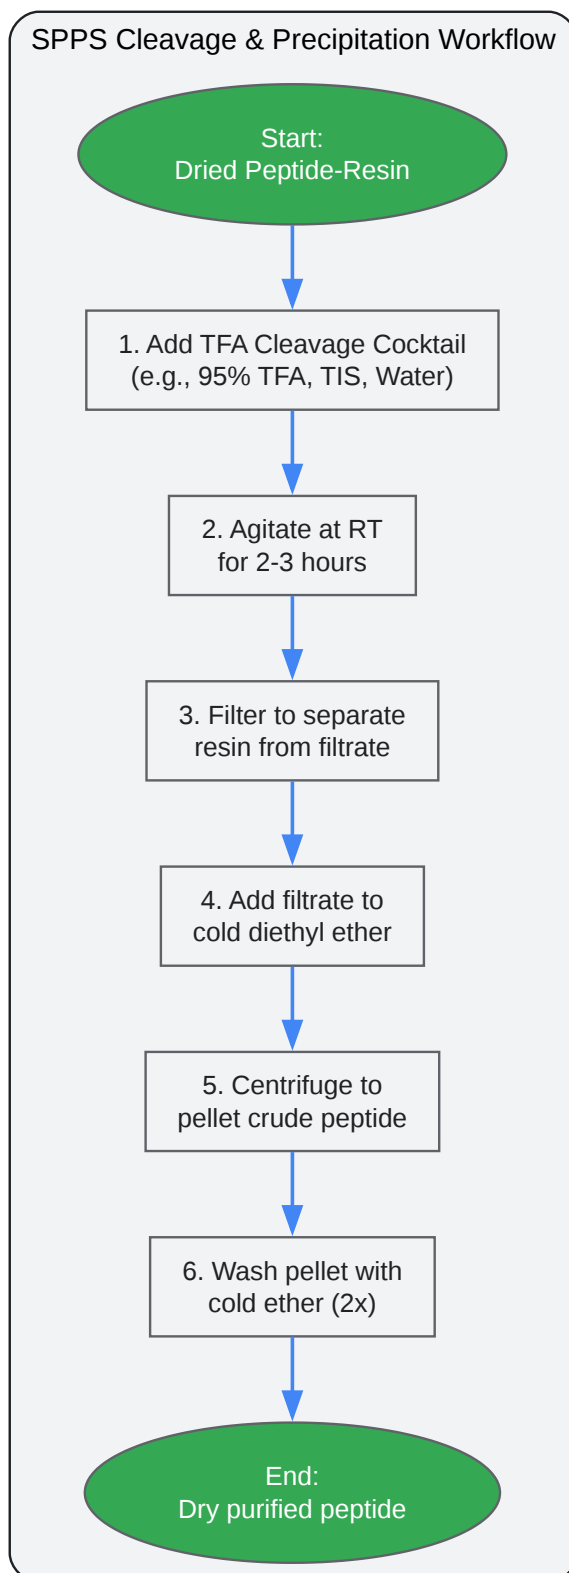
SPPS Cleavage & Precipitation Workflow

Start:
Dried Peptide-Resin

1. Add TFA Cleavage Cocktail
(e.g., 95% TFA, TIS, Water)

2. Agitate at RT
for 2-3 hours

3. Filter to separate
resin from filtrate

4. Add filtrate to
cold diethyl ether

5. Centrifuge to
pellet crude peptide

6. Wash pellet with
cold ether (2x)

End:
Dry purified peptide